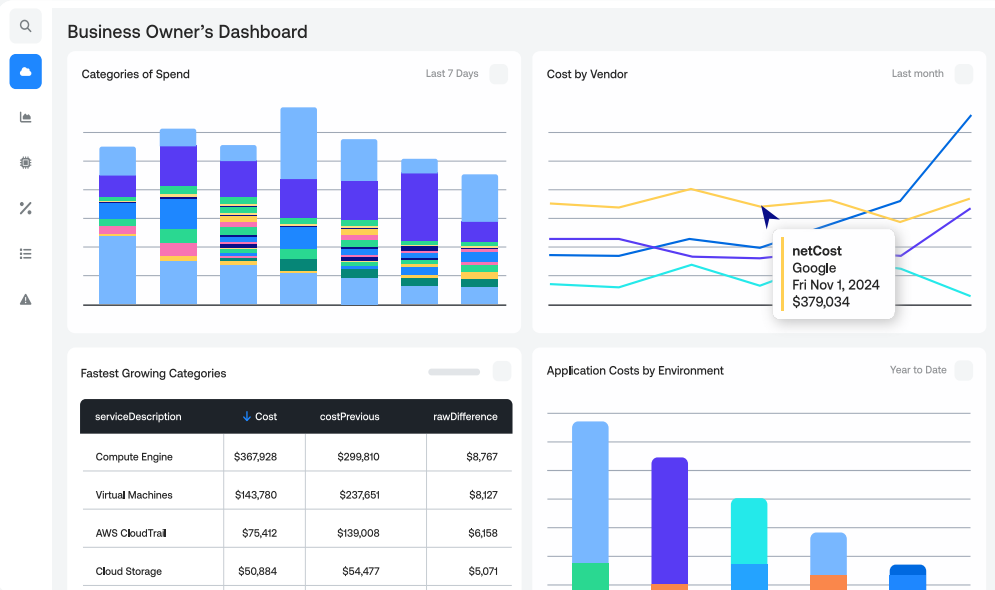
Business Owner's Dashboard

Categories of Spend

Last 7 Days

Cost by Vendor

Last month

netCost
Google
Fri Nov 1, 2024
$379,034

Fastest Growing Categories

| serviceDescription | ↓ Cost | costPrevious | rawDifference |
|---|---|---|---|
| Compute Engine | $367,928 | $299,810 | $8,767 |
| Virtual Machines | $143,780 | $237,651 | $8,127 |
| AWS CloudTrail | $75,412 | $139,008 | $6,158 |
| Cloud Storage | $50,884 | $54,477 | $5,071 |

Application Costs by Environment

Year to Date